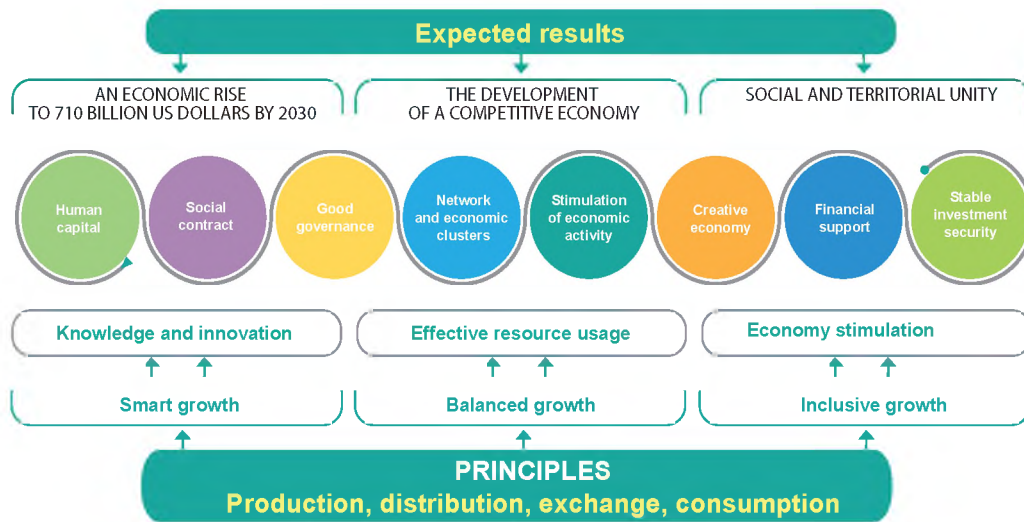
Expected results

AN ECONOMIC RISE TO 710 BILLION US DOLLARS BY 2030

THE DEVELOPMENT OF A COMPETITIVE ECONOMY

SOCIAL AND TERRITORIAL UNITY

Human capital

Social contract

Good governance

Network and economic clusters

Stimulation of economic activity

Creative economy

Financial support

Stable investment security

Knowledge and innovation

Effective resource usage

Economy stimulation

Smart growth

Balanced growth

Inclusive growth

PRINCIPLES
Production, distribution, exchange, consumption